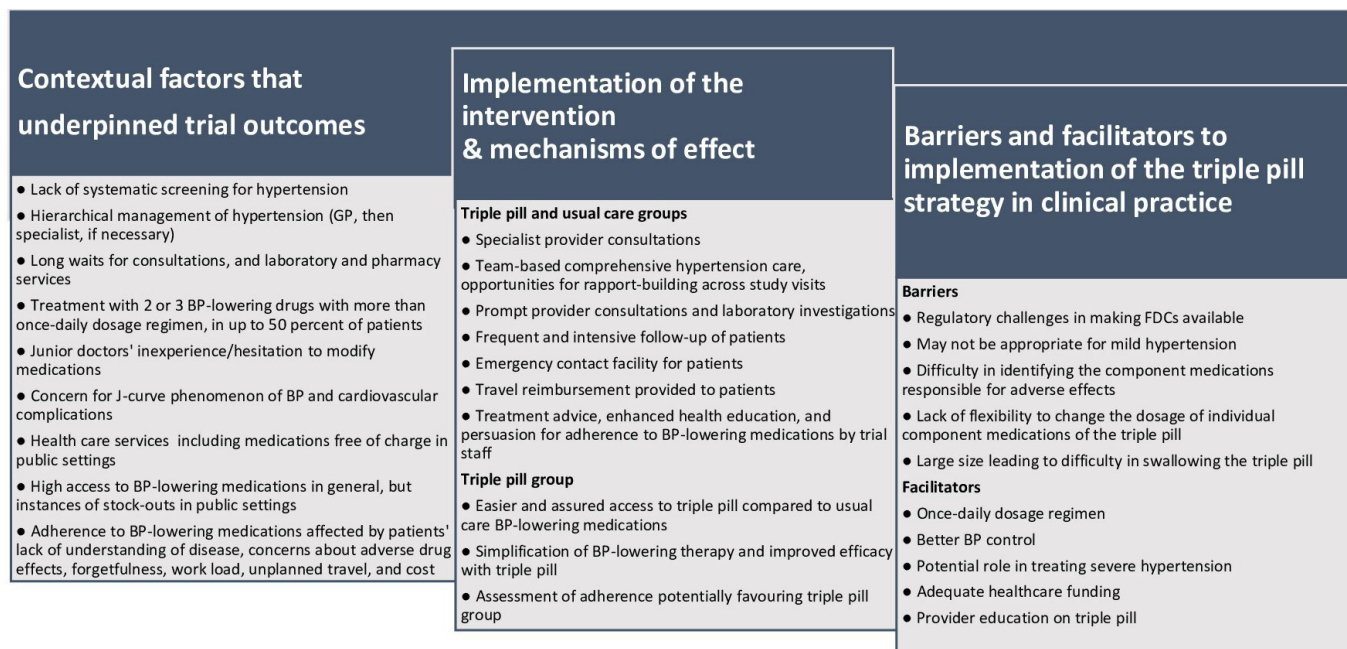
Contextual factors that underpinned trial outcomes

● Lack of systematic screening for hypertension
● Hierarchical management of hypertension (GP, then specialist, if necessary)
● Long waits for consultations, and laboratory and pharmacy services
● Treatment with 2 or 3 BP-lowering drugs with more than once-daily dosage regimen, in up to 50 percent of patients
● Junior doctors' inexperience/hesitation to modify medications
● Concern for J-curve phenomenon of BP and cardiovascular complications
● Health care services including medications free of charge in public settings
● High access to BP-lowering medications in general, but instances of stock-outs in public settings
● Adherence to BP-lowering medications affected by patients' lack of understanding of disease, concerns about adverse drug effects, forgetfulness, work load, unplanned travel, and cost

Implementation of the intervention & mechanisms of effect

Triple pill and usual care groups
● Specialist provider consultations
● Team-based comprehensive hypertension care, opportunities for rapport-building across study visits
● Prompt provider consultations and laboratory investigations
● Frequent and intensive follow-up of patients
● Emergency contact facility for patients
● Travel reimbursement provided to patients
● Treatment advice, enhanced health education, and persuasion for adherence to BP-lowering medications by trial staff
Triple pill group
● Easier and assured access to triple pill compared to usual care BP-lowering medications
● Simplification of BP-lowering therapy and improved efficacy with triple pill
● Assessment of adherence potentially favouring triple pill group

Barriers and facilitators to implementation of the triple pill strategy in clinical practice

Barriers
● Regulatory challenges in making FDCs available
● May not be appropriate for mild hypertension
● Difficulty in identifying the component medications responsible for adverse effects
● Lack of flexibility to change the dosage of individual component medications of the triple pill
● Large size leading to difficulty in swallowing the triple pill
Facilitators
● Once-daily dosage regimen
● Better BP control
● Potential role in treating severe hypertension
● Adequate healthcare funding
● Provider education on triple pill